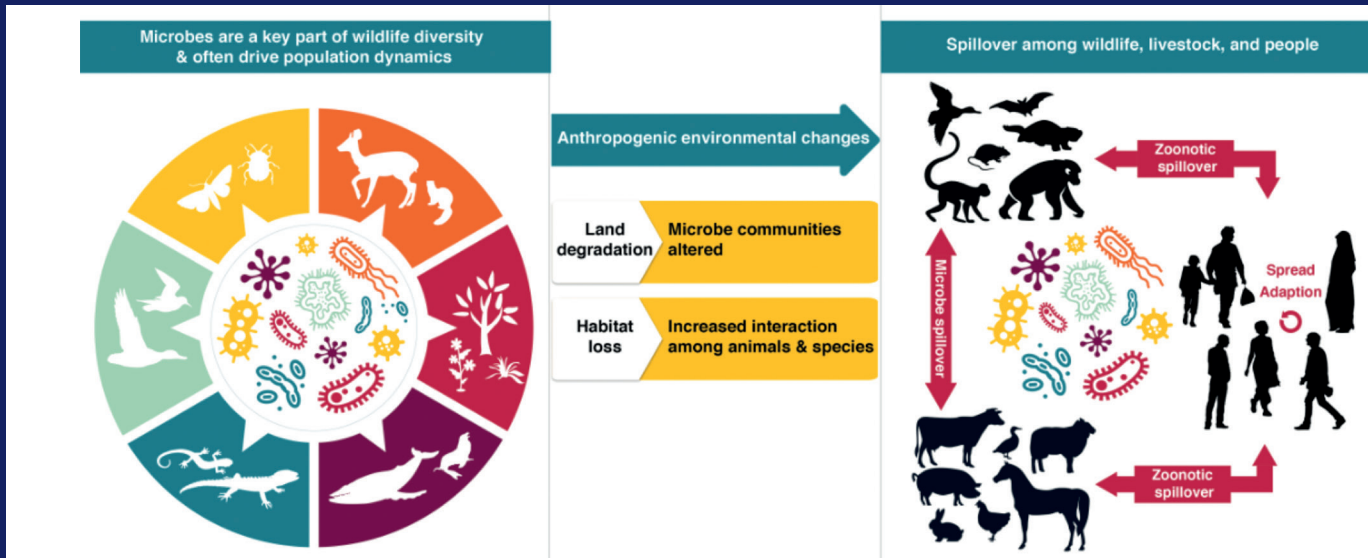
Microbes are a key part of wildlife diversity & often drive population dynamics

Anthropogenic environmental changes

Land degradation

Microbe communities altered

Habitat loss

Increased interaction among animals & species

Spillover among wildlife, livestock, and people

Zoonotic spillover

Microbe spillover

Spread

Adaption

Zoonotic spillover